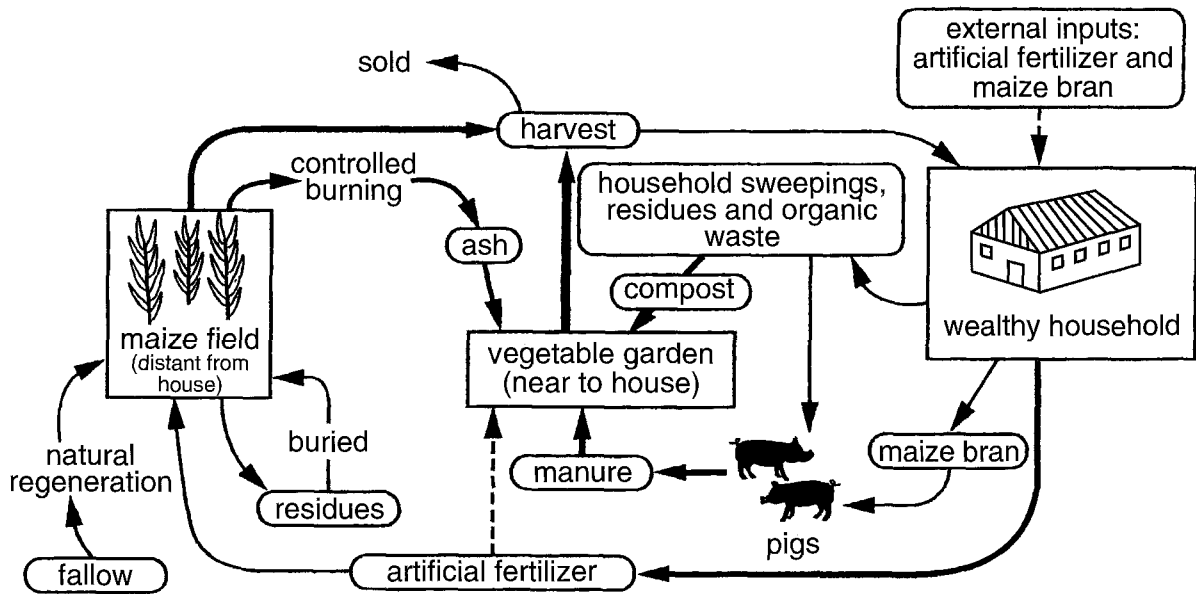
external inputs: artificial fertilizer and maize bran

sold

harvest

controlled burning

household sweepings, residues and organic waste

ash

compost

maize field
(distant from house)

vegetable garden (near to house)

wealthy household

buried

natural regeneration

manure

maize bran

residues

pigs

fallow

artificial fertilizer